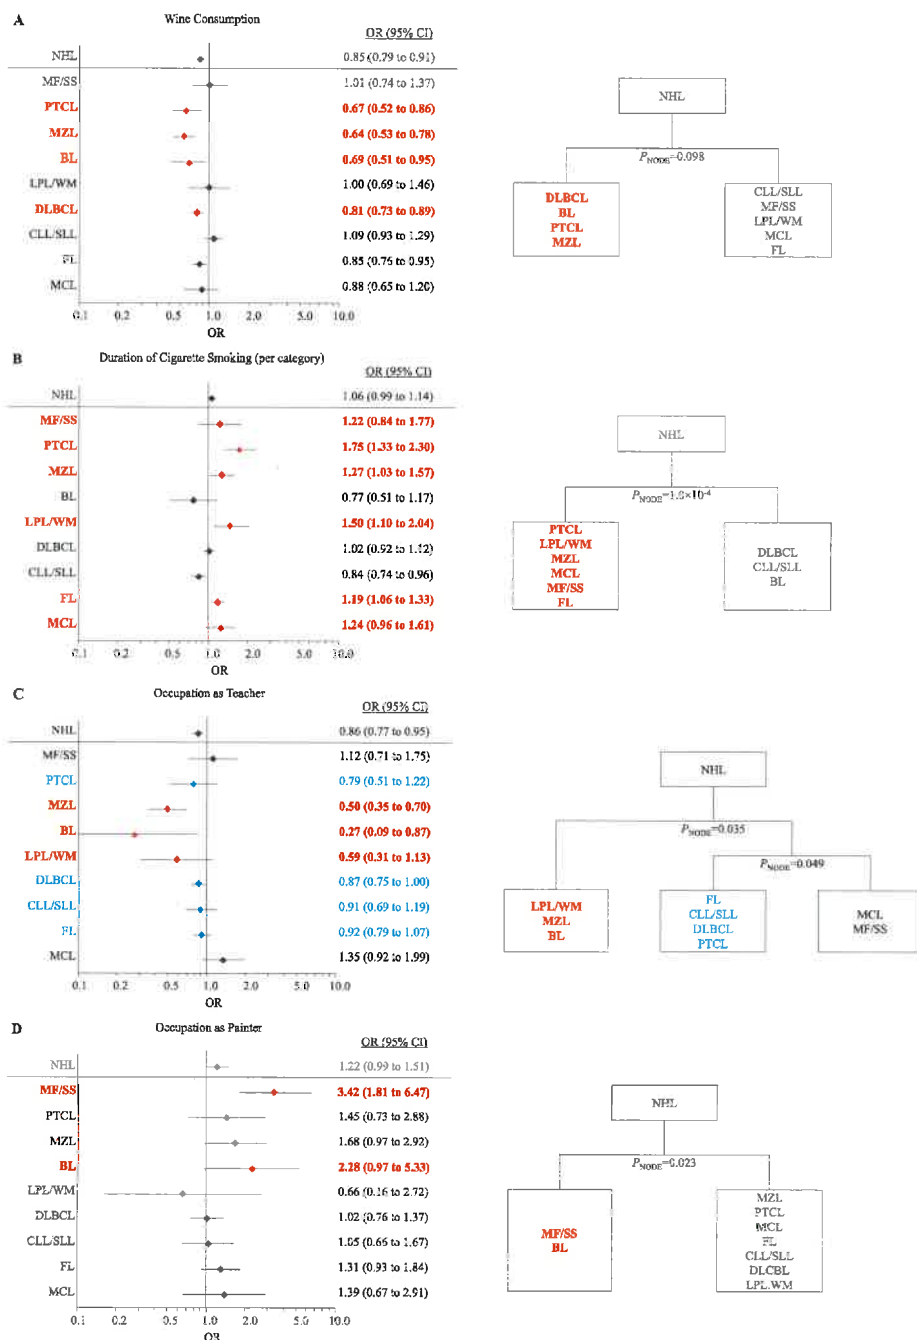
A

Wine Consumption

OR (95% CI)

NHL 0.85 (0.79 to 0.91)
MF/SS 1.01 (0.74 to 1.37)
PTCL 0.67 (0.52 to 0.86)
MZL 0.64 (0.53 to 0.78)
BL 0.69 (0.51 to 0.95)
LPL/WM 1.00 (0.69 to 1.46)
DLBCL 0.81 (0.73 to 0.89)
CLL/SLL 1.09 (0.93 to 1.29)
FL 0.85 (0.76 to 0.95)
MCL 0.88 (0.65 to 1.20)

0.1 0.2 0.5 1.0 2.0 5.0 10.0
OR

NHL
$P_{NODE}$=0.098
DLBCL
BL
PTCL
MZL
CLL/SLL
MF/SS
LPL/WM
MCL
FL

B

Duration of Cigarette Smoking (per category)

OR (95% CI)

NHL 1.06 (0.99 to 1.14)
MF/SS 1.22 (0.84 to 1.77)
PTCL 1.75 (1.33 to 2.30)
MZL 1.27 (1.03 to 1.57)
BL 0.77 (0.51 to 1.17)
LPL/WM 1.50 (1.10 to 2.04)
DLBCL 1.02 (0.92 to 1.12)
CLL/SLL 0.84 (0.74 to 0.96)
FL 1.19 (1.06 to 1.33)
MCL 1.24 (0.96 to 1.61)

0.1 0.2 0.5 1.0 2.0 5.0 10.0
OR

NHL
$P_{NODE}$=1.0×10$^{-4}$
PTCL
LPL/WM
MZL
MCL
MF/SS
FL
DLBCL
CLL/SLL
BL

C

Occupation as Teacher

OR (95% CI)

NHL 0.86 (0.77 to 0.95)
MF/SS 1.12 (0.71 to 1.75)
PTCL 0.79 (0.51 to 1.22)
MZL 0.50 (0.35 to 0.70)
BL 0.27 (0.09 to 0.87)
LPL/WM 0.59 (0.31 to 1.13)
DLBCL 0.87 (0.75 to 1.00)
CLL/SLL 0.91 (0.69 to 1.19)
FL 0.92 (0.79 to 1.07)
MCL 1.35 (0.92 to 1.99)

0.1 0.2 0.5 1.0 2.0 5.0 10.0
OR

NHL
$P_{NODE}$=0.035
$P_{NODE}$=0.049
LPL/WM
MZL
BL
FL
CLL/SLL
DLBCL
PTCL
MCL
MF/SS

D

Occupation as Painter

OR (95% CI)

NHL 1.22 (0.99 to 1.51)
MF/SS 3.42 (1.81 to 6.47)
PTCL 1.45 (0.73 to 2.88)
MZL 1.68 (0.97 to 2.92)
BL 2.28 (0.97 to 5.33)
LPL/WM 0.66 (0.16 to 2.72)
DLBCL 1.02 (0.76 to 1.37)
CLL/SLL 1.05 (0.66 to 1.67)
FL 1.31 (0.93 to 1.84)
MCL 1.39 (0.67 to 2.91)

0.1 0.2 0.5 1.0 2.0 5.0 10.0
OR

NHL
$P_{NODE}$=0.023
MF/SS
BL
MZL
PTCL
MCL
FL
CLL/SLL
DLCBL
LPL.WM